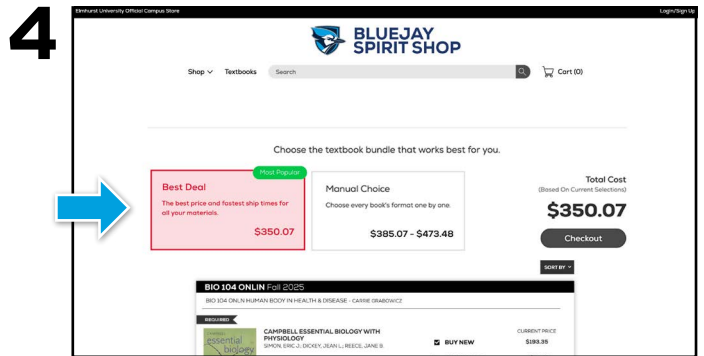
4

Elmhurst University Official Campus Store

Login/Sign Up

BLUEJAY SPIRIT SHOP

Shop Textbooks Search

Cart (0)

Choose the textbook bundle that works best for you.

Most Popular

Best Deal

The best price and fastest ship times for all your materials.

$350.07

Manual Choice

Choose every book's format one by one.

$385.07 - $473.48

Total Cost

(Based On Current Selections)

$350.07

Checkout

SORT BY

BIO 104 ONLIN Fall 2025

BIO 104 ONLN HUMAN BODY IN HEALTH & DISEASE - CARRIE DRABOWICZ

REQUIRED

essential biology

CAMPBELL ESSENTIAL BIOLOGY WITH PHYSIOLOGY

SIMON, ERIC J.; DICKEY, JEAN L.; REECE, JANE B.

BUY NEW

CURRENT PRICE

$193.35